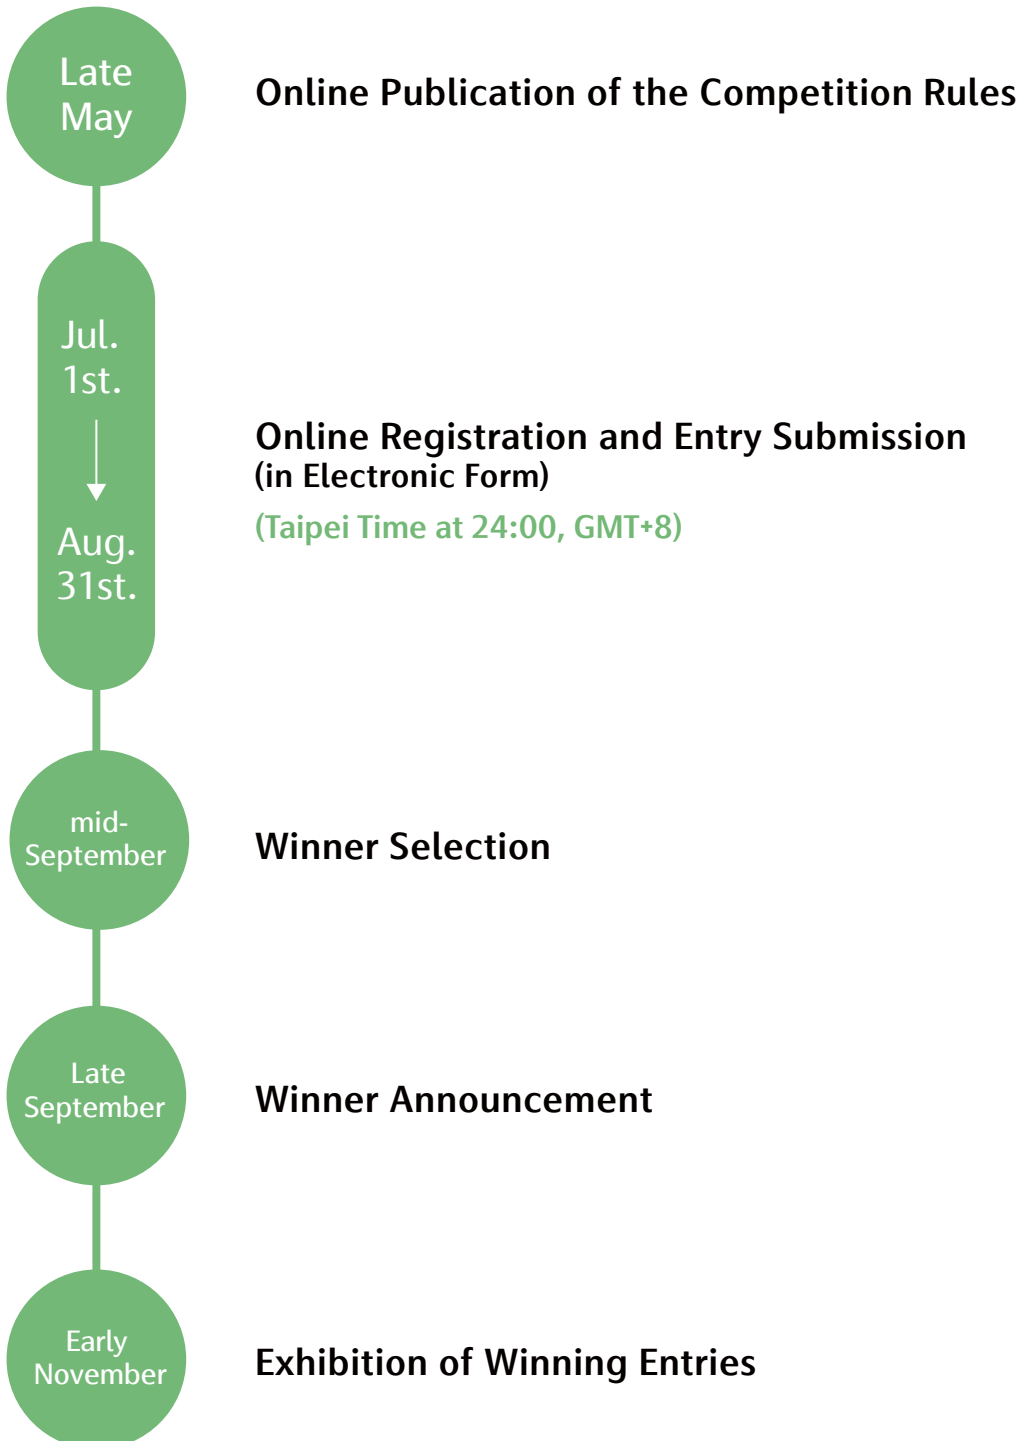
Late May

Online Publication of the Competition Rules

Jul. 1st.

Aug. 31st.

Online Registration and Entry Submission (in Electronic Form)

(Taipei Time at 24:00, GMT+8)

mid-September

Winner Selection

Late September

Winner Announcement

Early November

Exhibition of Winning Entries